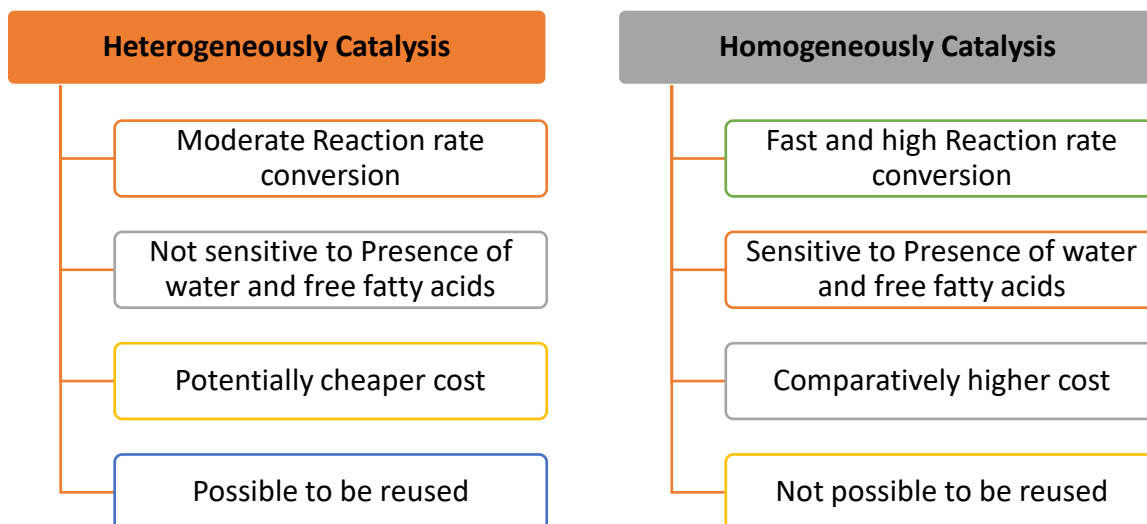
Heterogeneously Catalysis

Moderate Reaction rate conversion

Not sensitive to Presence of water and free fatty acids

Potentially cheaper cost

Possible to be reused

Homogeneously Catalysis

Fast and high Reaction rate conversion

Sensitive to Presence of water and free fatty acids

Comparatively higher cost

Not possible to be reused